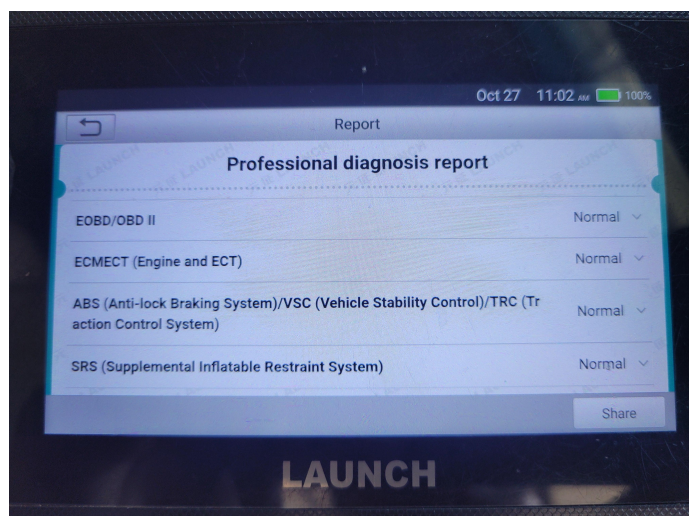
Oct 27 11:02 AM 100%

Report

Professional diagnosis report

EOBD/OBD II
Normal

ECMECT (Engine and ECT)
Normal

ABS (Anti-lock Braking System)/VSC (Vehicle Stability Control)/TRC (Traction Control System)
Normal

SRS (Supplemental Inflatable Restraint System)
Normal

Share

LAUNCH